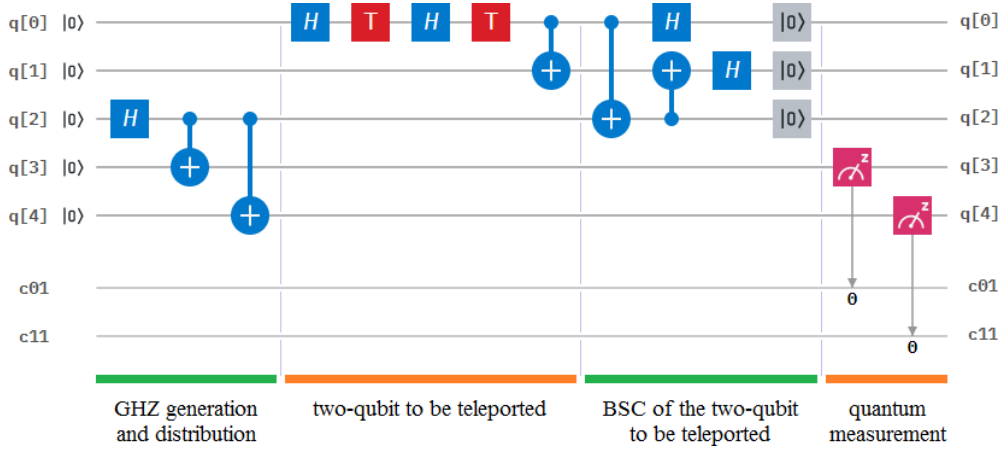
q[0] |0⟩
q[1] |0⟩
q[2] |0⟩
q[3] |0⟩
q[4] |0⟩
c01
c11

H
H T H T
H
H
|0⟩
|0⟩
|0⟩
z
z
0
0

q[0]
q[1]
q[2]
q[3]
q[4]
c01
c11

GHZ generation and distribution

two-qubit to be teleported

BSC of the two-qubit to be teleported

quantum measurement